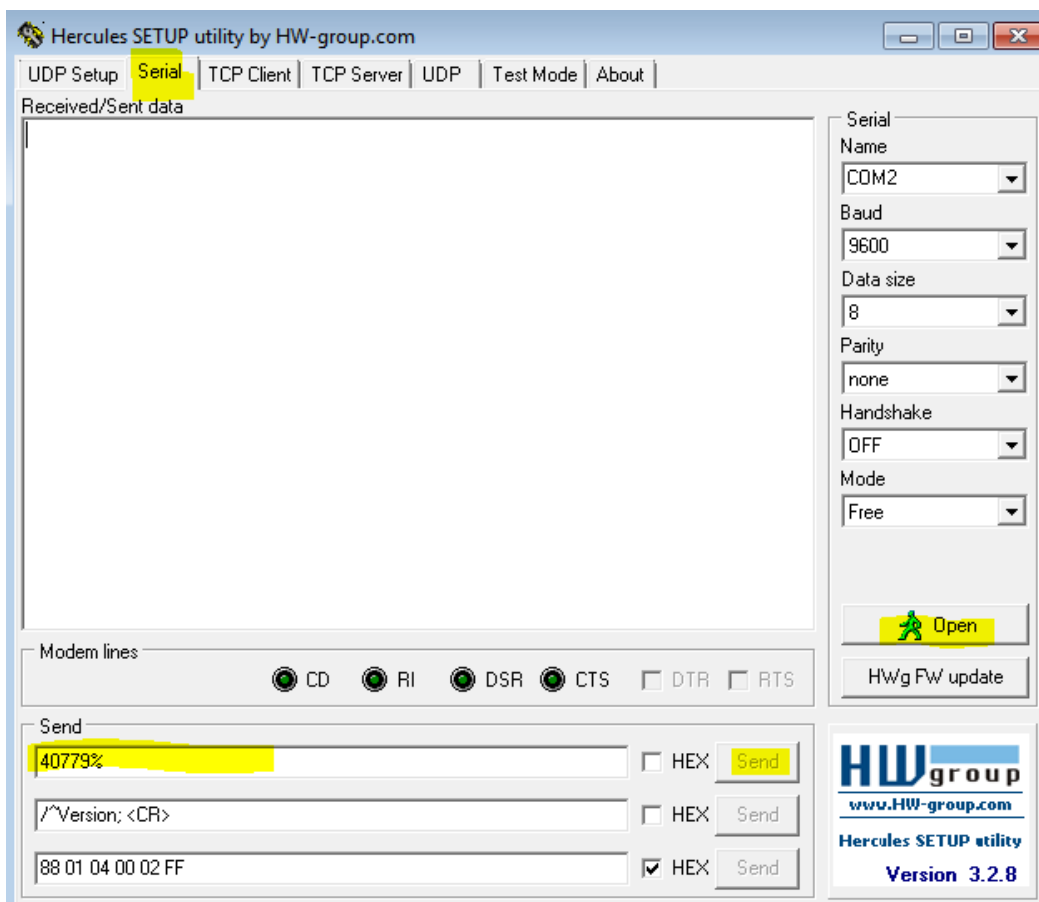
Hercules SETUP utility by HW-group.com

UDP Setup | Serial | TCP Client | TCP Server | UDP | Test Mode | About

Received/Sent data

Serial
Name
COM2
Baud
9600
Data size
8
Parity
none
Handshake
OFF
Mode
Free

Open

HWg FW update

Modem lines
CD RI DSR CTS DTR RTS

Send
40779% HEX Send
/^Version; <CR> HEX Send
88 01 04 00 02 FF HEX Send

HW group
www.HW-group.com
Hercules SETUP utility
Version 3.2.8